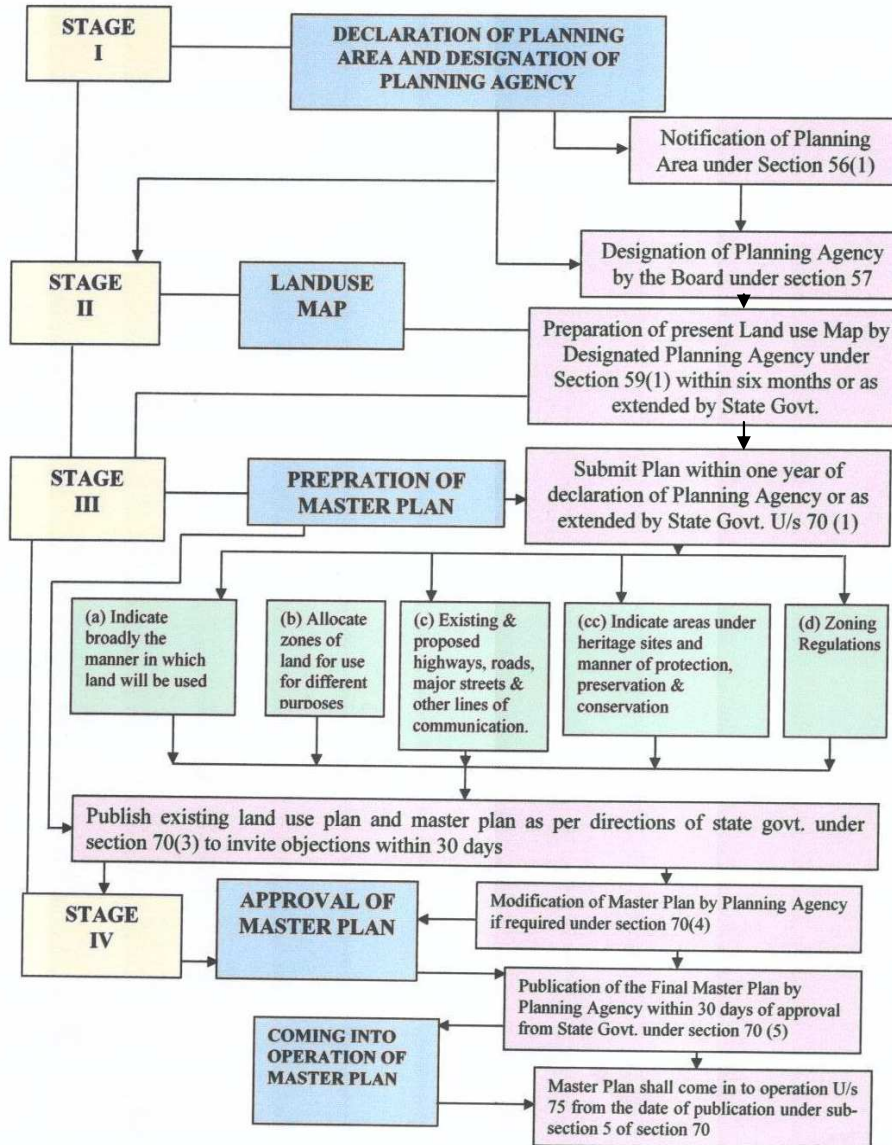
STAGE I

DECLARATION OF PLANNING AREA AND DESIGNATION OF PLANNING AGENCY

Notification of Planning Area under Section 56(1)

Designation of Planning Agency by the Board under section 57

STAGE II

LANDUSE MAP

Preparation of present Land use Map by Designated Planning Agency under Section 59(1) within six months or as extended by State Govt.

STAGE III

PREPRATION OF MASTER PLAN

Submit Plan within one year of declaration of Planning Agency or as extended by State Govt. U/s 70 (1)

(a) Indicate broadly the manner in which land will be used

(b) Allocate zones of land for use for different purposes

(c) Existing & proposed highways, roads, major streets & other lines of communication.

(cc) Indicate areas under heritage sites and manner of protection, preservation & conservation

(d) Zoning Regulations

Publish existing land use plan and master plan as per directions of state govt. under section 70(3) to invite objections within 30 days

STAGE IV

APPROVAL OF MASTER PLAN

Modification of Master Plan by Planning Agency if required under section 70(4)

Publication of the Final Master Plan by Planning Agency within 30 days of approval from State Govt. under section 70 (5)

COMING INTO OPERATION OF MASTER PLAN

Master Plan shall come in to operation U/s 75 from the date of publication under subsection 5 of section 70